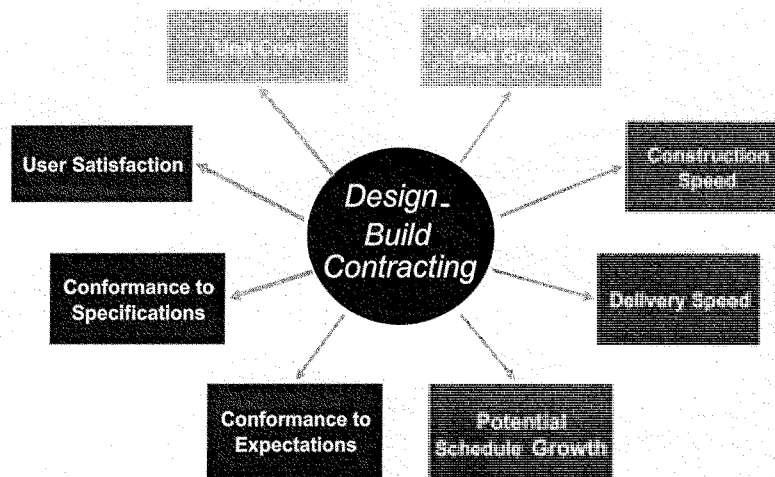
Unit Cost

Potential Cost Growth

User Satisfaction

Design-Build Contracting

Construction Speed

Conformance to Specifications

Delivery Speed

Conformance to Expectations

Potential Schedule Growth